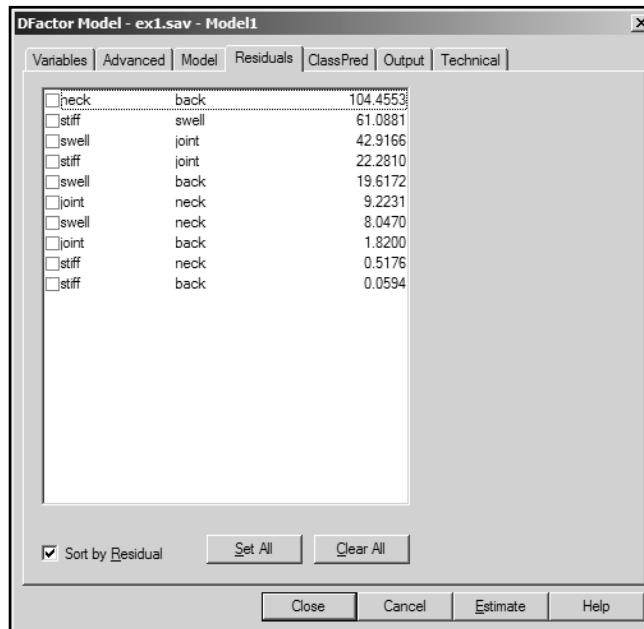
DFactor Model - ex1.sav - Model1

Variables | Advanced | Model | Residuals | ClassPred | Output | Technical

| | | |
|---|---|---|
| neck | back | 104.4553 |
| stiff | swell | 61.0881 |
| swell | joint | 42.9166 |
| stiff | joint | 22.2810 |
| swell | back | 19.6172 |
| joint | neck | 9.2231 |
| swell | neck | 8.0470 |
| joint | back | 1.8200 |
| stiff | neck | 0.5176 |
| stiff | back | 0.0594 |

Sort by Residual

Set All

Clear All

Close

Cancel

Estimate

Help